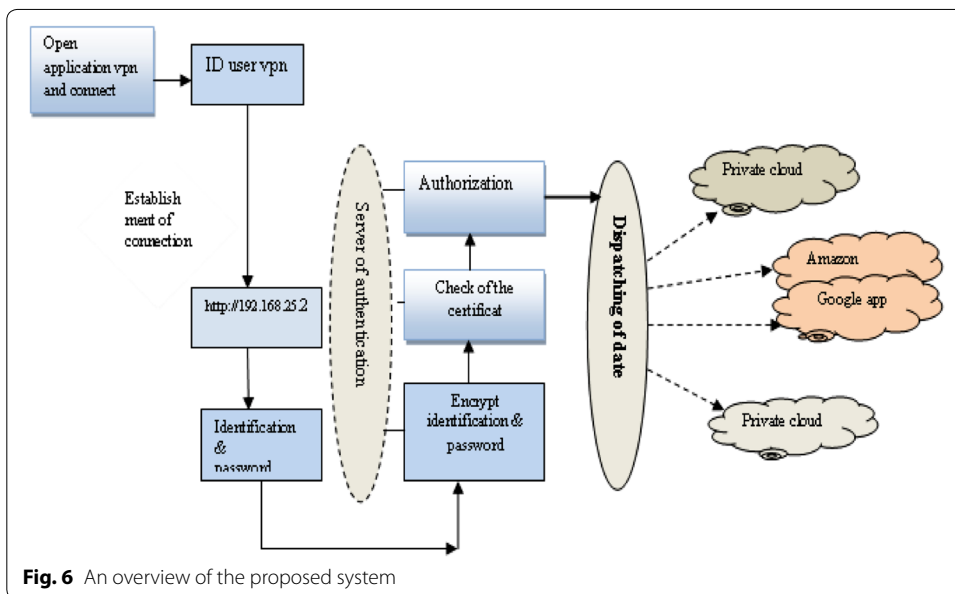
Open application vpn and connect

ID user vpn

Establish ment of connection

http://192.168.25.2

Identification & password

Server of authentication

Authorization

Check of the certificat

Encrypt identification & password

Dispatching of date

Private cloud

Amazon

Google app

Private cloud

**Fig. 6** An overview of the proposed system